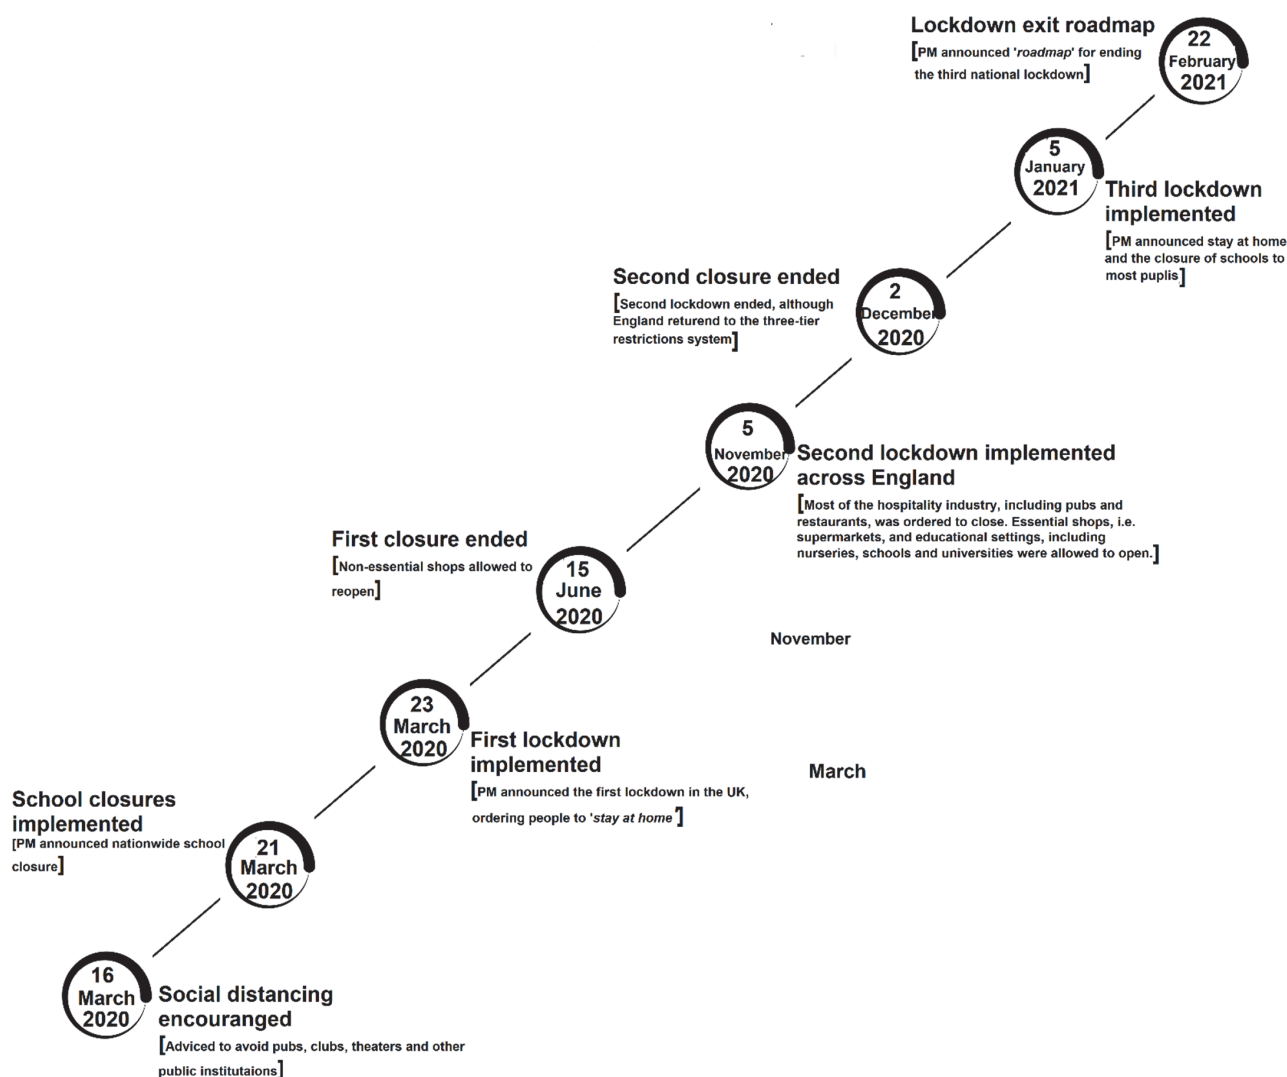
Lockdown exit roadmap
[PM announced '*roadmap*' for ending the third national lockdown]

22 February 2021

5 January 2021

Third lockdown implemented
[PM announced stay at home and the closure of schools to most puplis]

Second closure ended
[Second lockdown ended, although England returend to the three-tier restrictions system]

2 December 2020

5 November 2020

Second lockdown implemented across England
[Most of the hospitality industry, including pubs and restaurants, was ordered to close. Essential shops, i.e. supermarkets, and educational settings, including nurseries, schools and universities were allowed to open.]

First closure ended
[Non-essential shops allowed to reopen]

15 June 2020

November

23 March 2020

First lockdown implemented
[PM announced the first lockdown in the UK, ordering people to '*stay at home*']

March

School closures implemented
[PM announced nationwide school closure]

21 March 2020

16 March 2020

Social distancing encouranged
[Adviced to avoid pubs, clubs, theaters and other public institutaions]